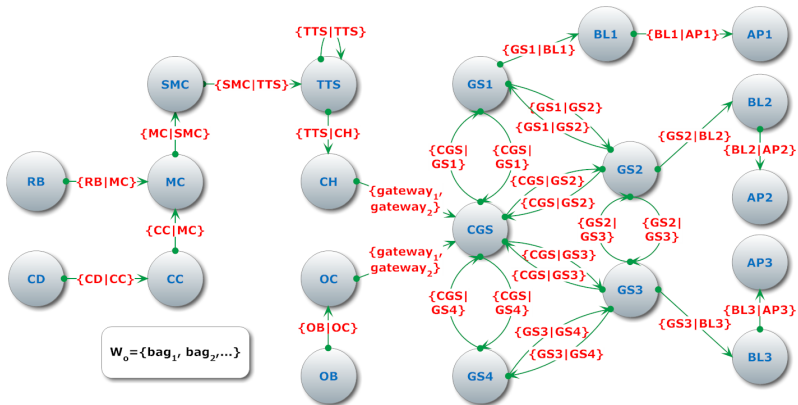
{TTS|TTS}

SMC {SMC|TTS} TTS

{MC|SMC} {TTS|CH}

RB {RB|MC} MC CH

{CC|MC}

CD {CD|CC} CC

{gateway$_1$, gateway$_2$}

{gateway$_1$, gateway$_2$}

OC

{OB|OC}

OB

$W_o$={bag$_1$, bag$_2$,...}

{GS1|BL1} BL1 {BL1|AP1} AP1

GS1

{GS1|GS2}

{GS1|GS2}

BL2

{GS2|BL2}

{CGS| GS1}

{CGS| GS1}

GS2

{BL2|AP2}

{CGS|GS2}

{CGS|GS2}

AP2

CGS

{GS2| GS3}

{GS2| GS3}

{CGS|GS3}

{CGS|GS3}

AP3

GS3

{CGS| GS4}

{CGS| GS4}

{BL3|AP3}

{GS3|BL3}

{GS3|GS4}

{GS3|GS4}

GS4

BL3